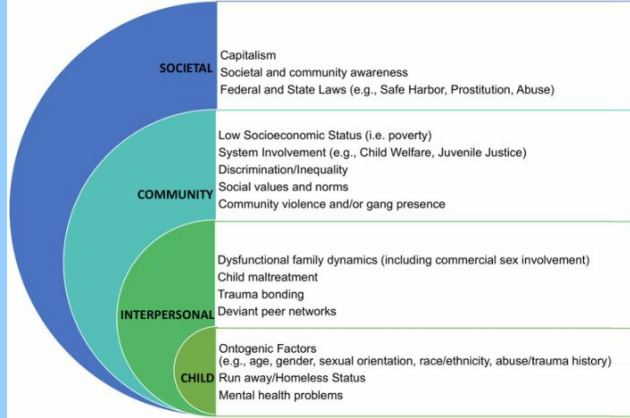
SOCIETAL
Capitalism
Societal and community awareness
Federal and State Laws (e.g., Safe Harbor, Prostitution, Abuse)

COMMUNITY
Low Socioeconomic Status (i.e. poverty)
System Involvement (e.g., Child Welfare, Juvenile Justice)
Discrimination/Inequality
Social values and norms
Community violence and/or gang presence

INTERPERSONAL
Dysfunctional family dynamics (including commercial sex involvement)
Child maltreatment
Trauma bonding
Deviant peer networks

CHILD
Ontogenic Factors
(e.g., age, gender, sexual orientation, race/ethnicity, abuse/trauma history)
Run away/Homeless Status
Mental health problems